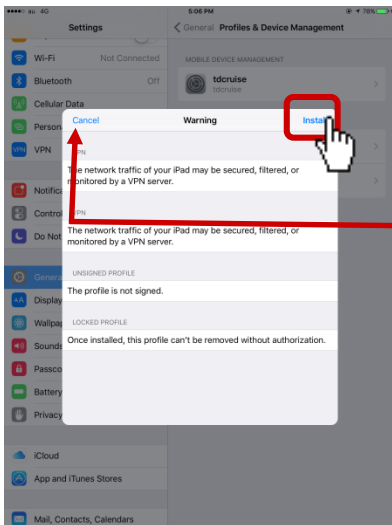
●●●●○ 4G
5:06 PM
78%

Settings

Wi-Fi
Not Connected
Bluetooth
Off
Cellular Data
Person
VPN
Notifica
Control
Do Not
Genera
Display
Wallpa
Sounds
Passco
Battery
Privacy
iCloud
App and iTunes Stores
Mail, Contacts, Calendars

< General
Profiles & Device Management

MOBILE DEVICE MANAGEMENT
tdcruise
tdcruise

Cancel
Warning
Instal

VPN
The network traffic of your iPad may be secured, filtered, or monitored by a VPN server.

VPN
The network traffic of your iPad may be secured, filtered, or monitored by a VPN server.

UNSIGNED PROFILE
The profile is not signed.

LOCKED PROFILE
Once installed, this profile can't be removed without authorization.